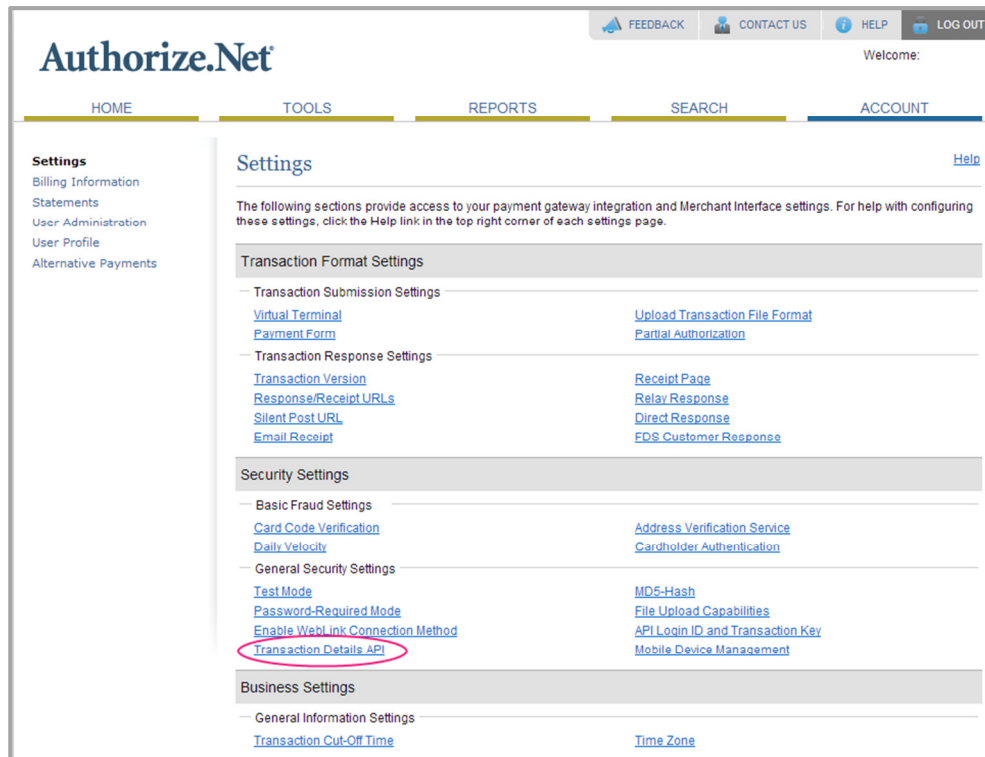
FEEDBACK CONTACT US HELP LOG OUT

Authorize.Net

Welcome:

HOME TOOLS REPORTS SEARCH ACCOUNT

Settings
Billing Information
Statements
User Administration
User Profile
Alternative Payments

Settings

Help

The following sections provide access to your payment gateway integration and Merchant Interface settings. For help with configuring these settings, click the Help link in the top right corner of each settings page.

Transaction Format Settings

Transaction Submission Settings

Virtual Terminal
Upload Transaction File Format
Payment Form
Partial Authorization

Transaction Response Settings

Transaction Version
Receipt Page
Response/Receipt URLs
Relay Response
Silent Post URL
Direct Response
Email Receipt
FDS Customer Response

Security Settings

Basic Fraud Settings

Card Code Verification
Address Verification Service
Daily Velocity
Cardholder Authentication

General Security Settings

Test Mode
MD5-Hash
Password-Required Mode
File Upload Capabilities
Enable WebLink Connection Method
API Login ID and Transaction Key
Transaction Details API
Mobile Device Management

Business Settings

General Information Settings

Transaction Cut-Off Time
Time Zone